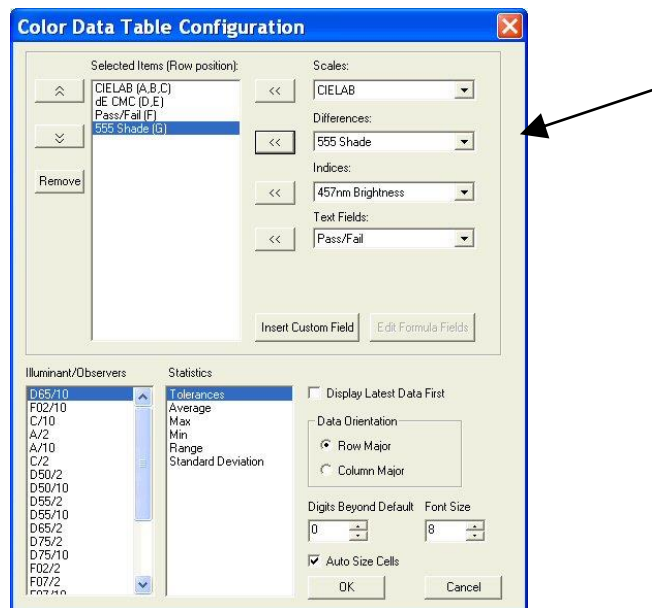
Color Data Table Configuration

Selected Items (Row position):

CIELAB (A,B,C)
dE CMC (D,E)
Pass/Fail (F)
555 Shade (G)

Remove

<<

Scales:

CIELAB

Differences:

555 Shade

Indices:

457nm Brightness

Text Fields:

Pass/Fail

Insert Custom Field

Edit Formula Fields

Illuminant/Observers

D65/10
F02/10
C/10
A/2
A/10
C/2
D50/2
D50/10
D55/2
D55/10
D65/2
D75/2
D75/10
F02/2
F07/2
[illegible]

Statistics

Tolerances
Average
Max
Min
Range
Standard Deviation

Display Latest Data First

Data Orientation

Row Major

Column Major

Digits Beyond Default

Font Size

0

8

Auto Size Cells

OK

Cancel